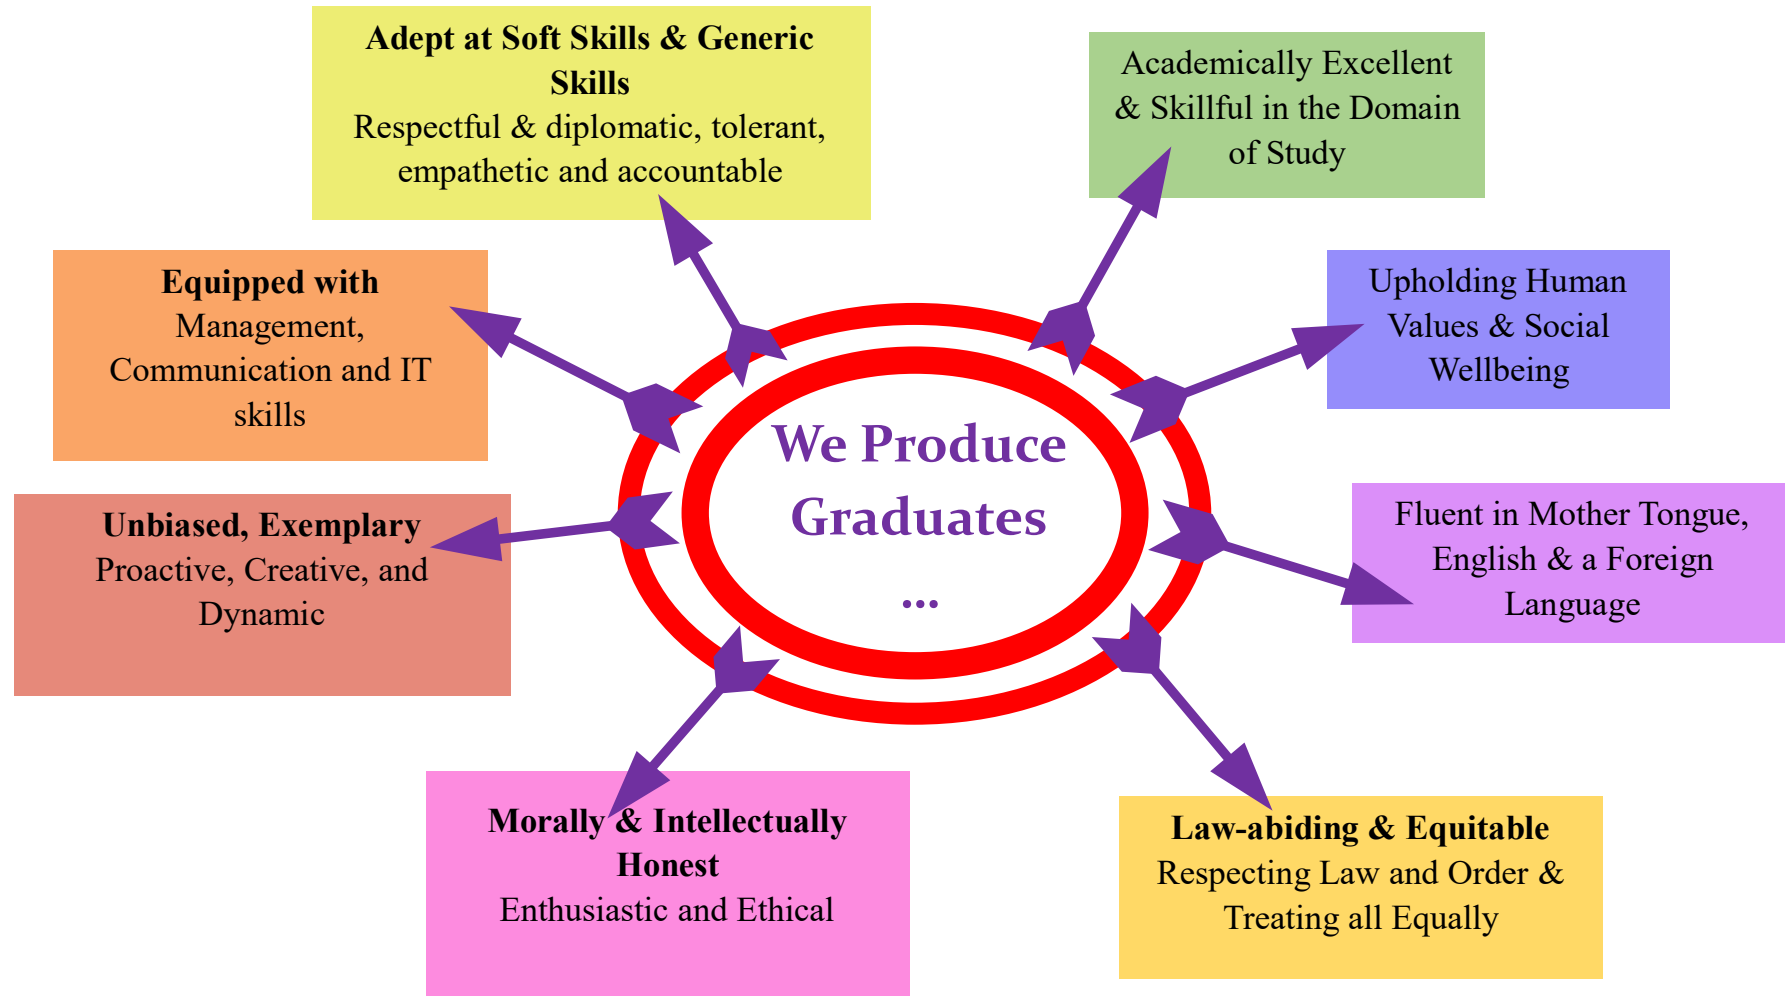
**Adept at Soft Skills & Generic Skills**
Respectful & diplomatic, tolerant, empathetic and accountable

Academically Excellent & Skillful in the Domain of Study

**Equipped with**
Management, Communication and IT skills

Upholding Human Values & Social Wellbeing

We Produce Graduates
...

**Unbiased, Exemplary**
Proactive, Creative, and Dynamic

Fluent in Mother Tongue, English & a Foreign Language

**Morally & Intellectually Honest**
Enthusiastic and Ethical

**Law-abiding & Equitable**
Respecting Law and Order & Treating all Equally